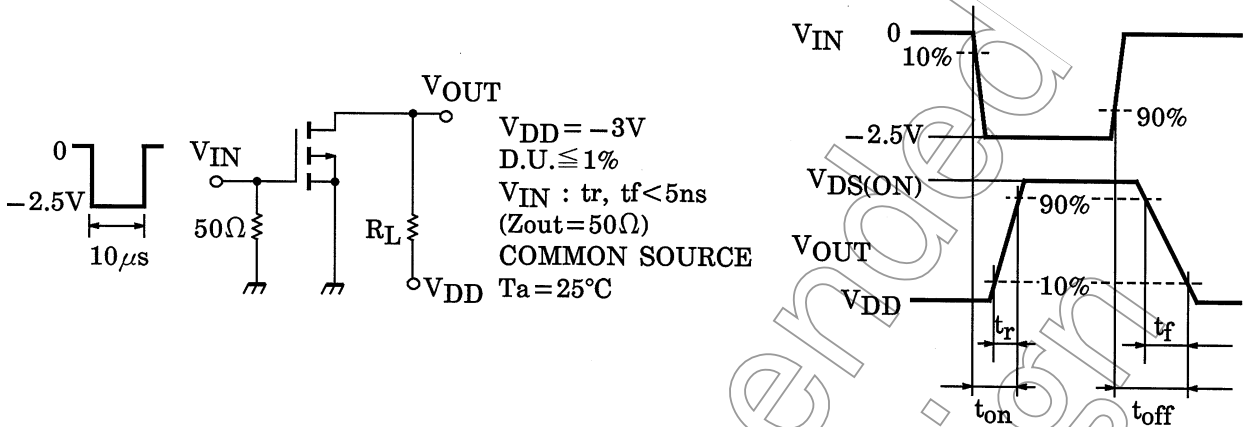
0
$-2.5V$
$10\mu s$

$V_{IN}$
$50\Omega$
$V_{OUT}$
$R_L$
$V_{DD}$

$V_{DD}=-3V$
D.U.$\leqq$1%
$V_{IN}$ : tr, tf<5ns
(Zout=$50\Omega$)
COMMON SOURCE
Ta=25°C

$V_{IN}$
0
10%
90%
$-2.5V$
$V_{DS(ON)}$
90%
$V_{OUT}$
10%
$V_{DD}$
$t_r$
$t_f$
$t_{on}$
$t_{off}$